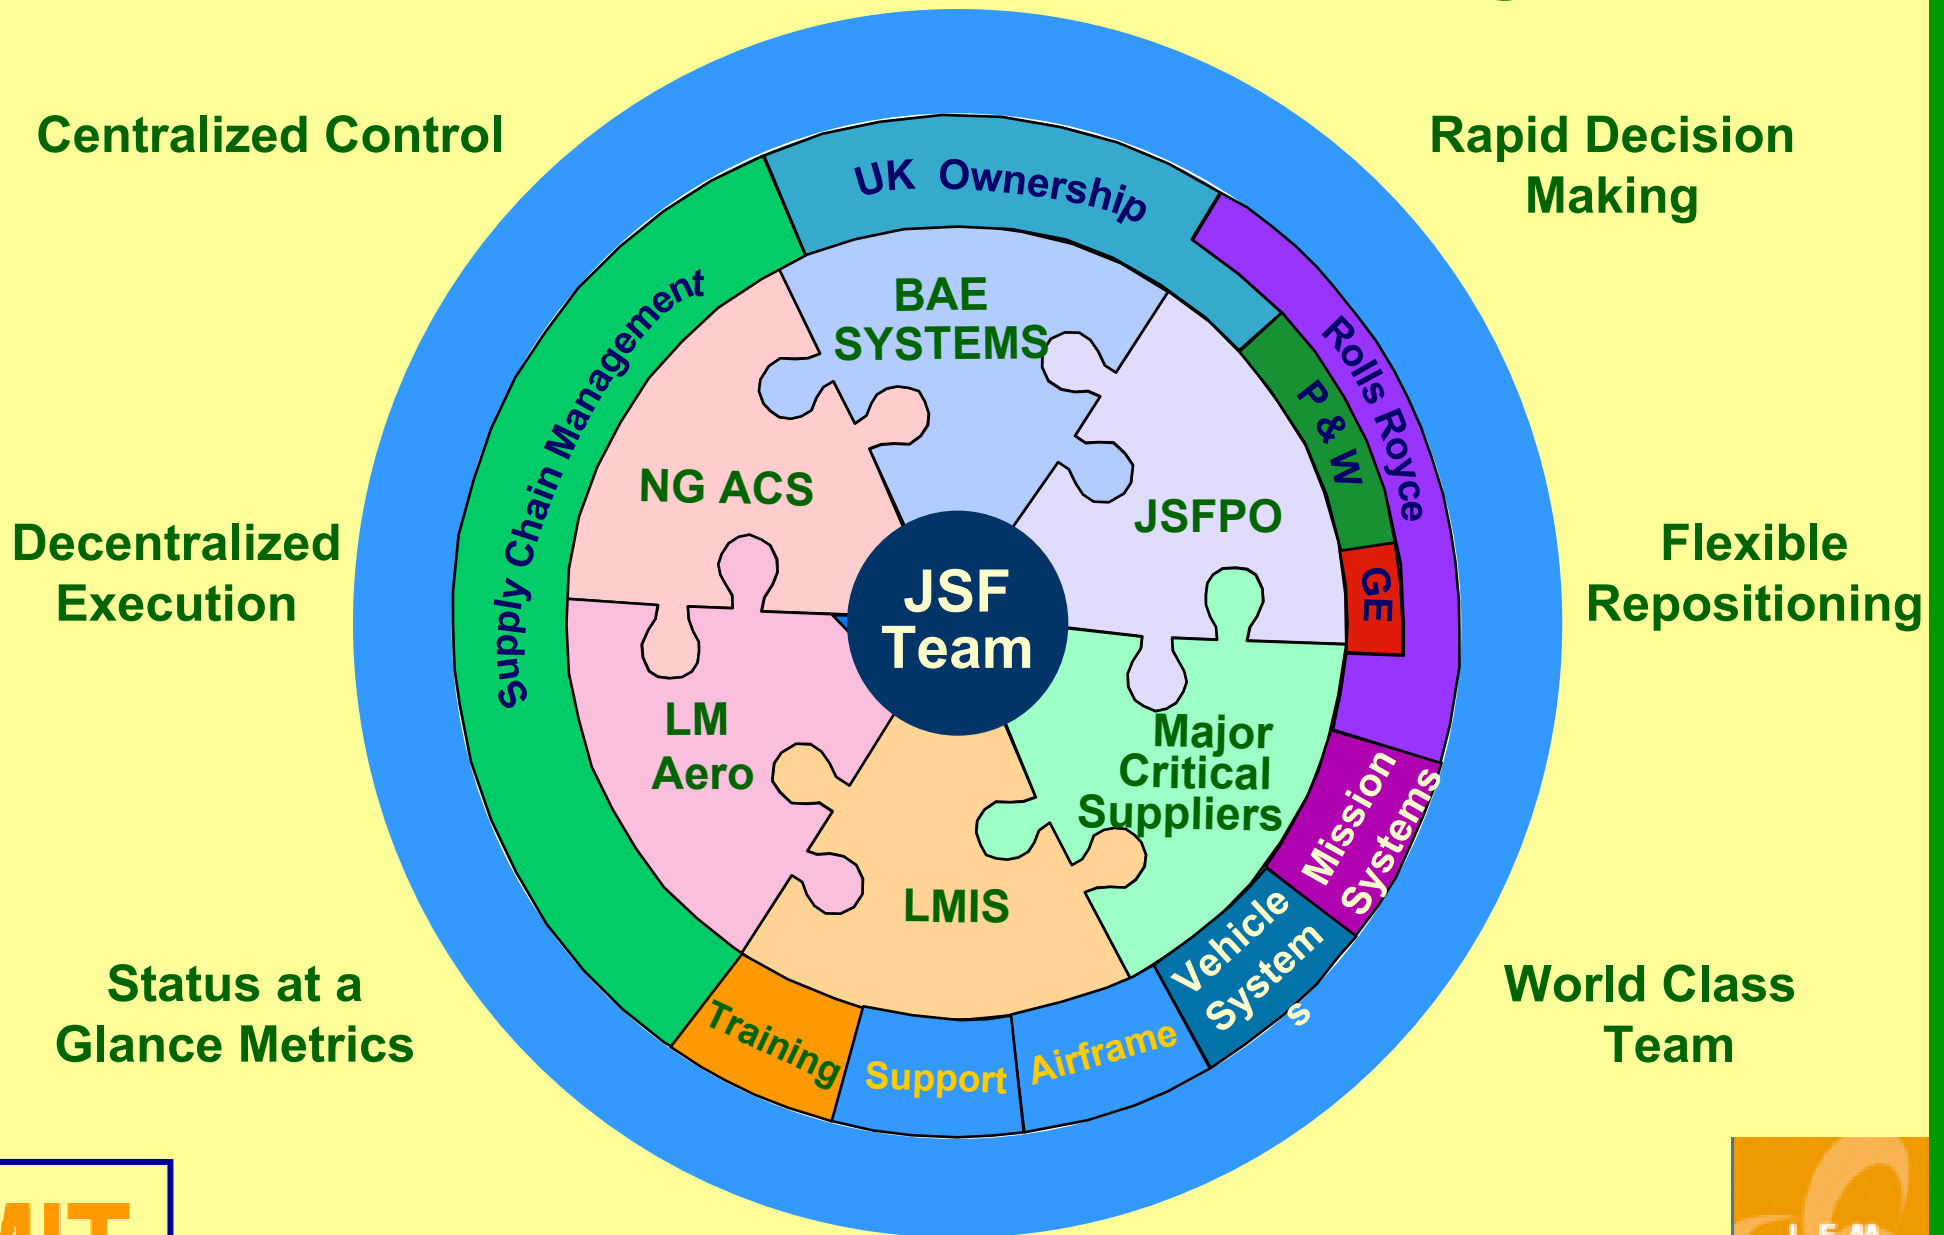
Centralized Control

Rapid Decision Making

Decentralized Execution

Flexible Repositioning

Status at a Glance Metrics

World Class Team

UK Ownership

Rolls Royce

P & W

GE

Supply Chain Management

BAE SYSTEMS

NG ACS

JSFPO

JSF Team

LM Aero

Major Critical Suppliers

LMIS

Mission Systems

Vehicle System s

Training

Support

Airframe

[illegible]